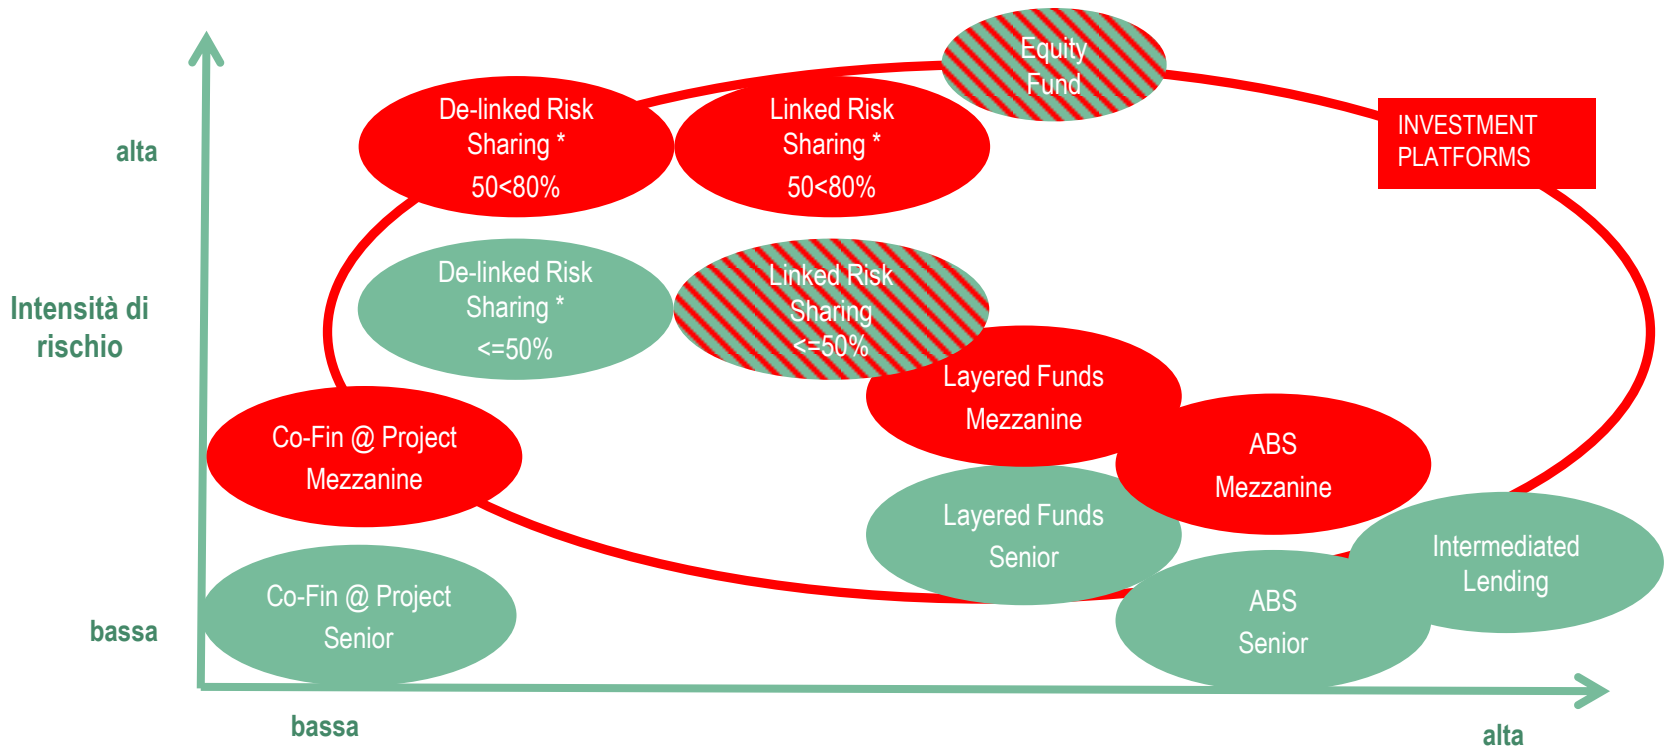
alta

Intensità di rischio

bassa

Equity Fund

De-linked Risk Sharing *
50<80%

Linked Risk Sharing *
50<80%

INVESTMENT PLATFORMS

De-linked Risk Sharing *
<=50%

Linked Risk Sharing
<=50%

Layered Funds
Mezzanine

Co-Fin @ Project
Mezzanine

ABS
Mezzanine

Layered Funds
Senior

Intermediated Lending

Co-Fin @ Project
Senior

ABS
Senior

bassa

alta